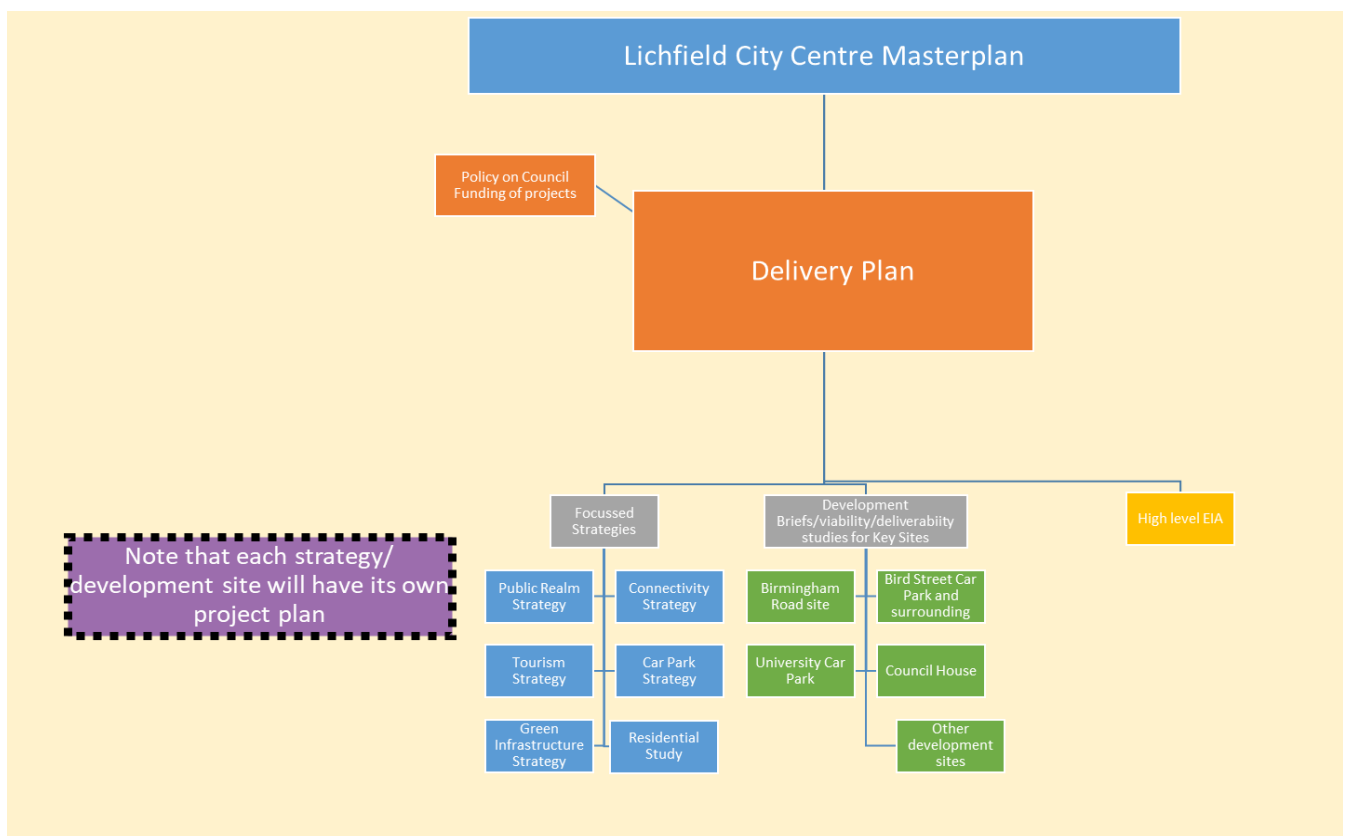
Lichfield City Centre Masterplan

Policy on Council Funding of projects

Delivery Plan

Focussed Strategies

Development Briefs/viability/deliverabiity studies for Key Sites

High level EIA

Note that each strategy/ development site will have its own project plan

Public Realm Strategy

Connectivity Strategy

Tourism Strategy

Car Park Strategy

Green Infrastructure Strategy

Residential Study

Birmingham Road site

Bird Street Car Park and surrounding

University Car Park

Council House

Other development sites